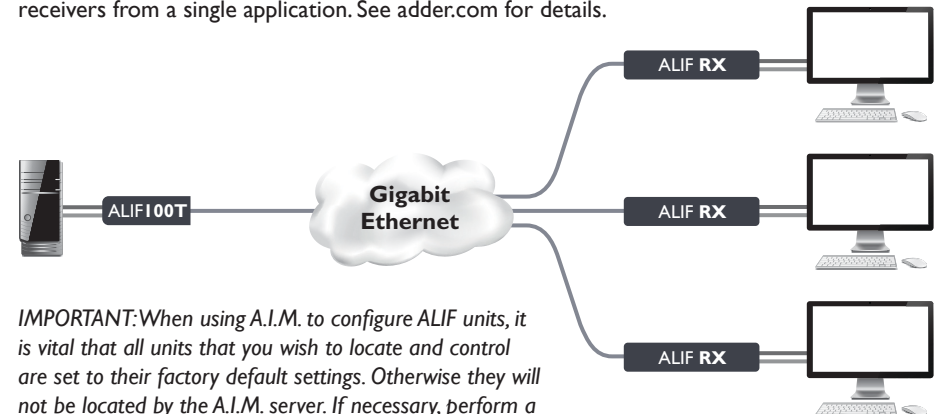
receivers from a single application. See adder.com for details.

ALIF **RX**

ALIF**100T**

**Gigabit Ethernet**

ALIF **RX**

*IMPORTANT: When using A.I.M. to configure ALIF units, it is vital that all units that you wish to locate and control are set to their factory default settings. Otherwise they will not be located by the A.I.M. server. If necessary, perform a*

ALIF **RX**